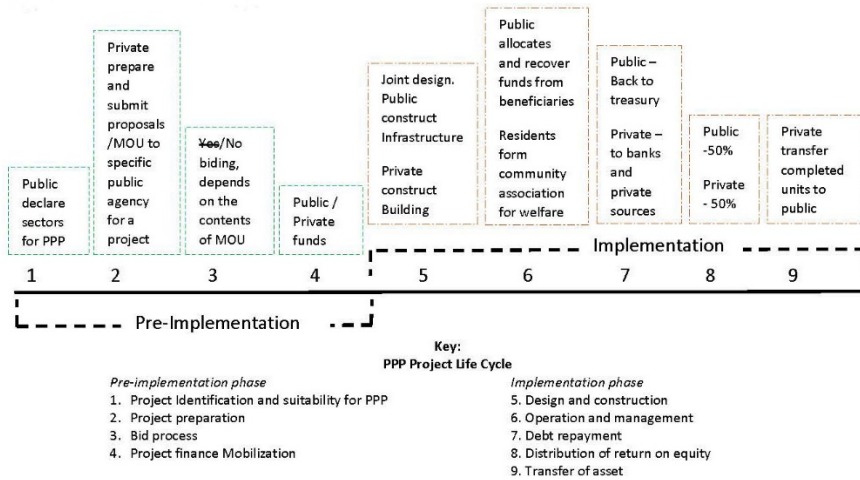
Public declare sectors for PPP

Private prepare and submit proposals /MOU to specific public agency for a project

~~Yes~~/No biding, depends on the contents of MOU

Public / Private funds

Joint design. Public construct Infrastructure

Private construct Building

Public allocates and recover funds from beneficiaries

Residents form community association for welfare

Public – Back to treasury

Private – to banks and private sources

Public -50%

Private - 50%

Private transfer completed units to public

Implementation

1 2 3 4 5 6 7 8 9

Pre-Implementation

Key:
PPP Project Life Cycle

*Pre-implementation phase*
1. Project Identification and suitability for PPP
2. Project preparation
3. Bid process
4. Project finance Mobilization

*Implementation phase*
5. Design and construction
6. Operation and management
7. Debt repayment
8. Distribution of return on equity
9. Transfer of asset